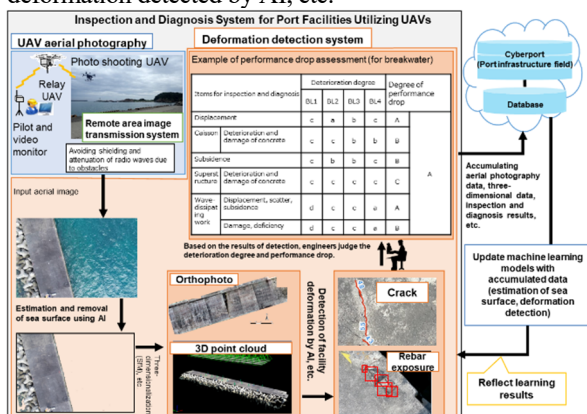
deformation detected by AI, etc.

Inspection and Diagnosis System for Port Facilities Utilizing UAVs

UAV aerial photography

Photo shooting UAV

Relay UAV

Pilot and video monitor

Remote area image transmission system

Avoiding shielding and attenuation of radio waves due to obstacles

Deformation detection system

Example of performance drop assessment (for breakwater)

| Items for inspection and diagnosis | | Deterioration degree BL1 | BL2 | BL3 | BL4 | Degree of performance drop | |
|---|---|---|---|---|---|---|---|
| Displacement | | c | a | b | c | A | A |
| Caisson | Deterioration and damage of concrete | c | c | b | b | B | |
| Subsidence | | c | b | b | c | B | |
| Superstructure | Deterioration and damage of concrete | c | c | c | c | C | |
| Wave-dissipating work | Displacement, scatter, subsidence | d | c | c | a | A | |
| | Damage, deficiency | d | c | c | a | B | |

Based on the results of detection, engineers judge the deterioration degree and performance drop.

Cyberport (Port infrastructure field)

Database

Accumulating aerial photography data, three-dimensional data, inspection and diagnosis results, etc.

Input aerial image

Estimation and removal of sea surface using AI

Orthophoto

3D point cloud

Three-dimensionalization (SfM), etc.

Detection of facility deformation by AI, etc.

Crack

Rebar exposure

Update machine learning models with accumulated data (estimation of sea surface, deformation detection)

Reflect learning results